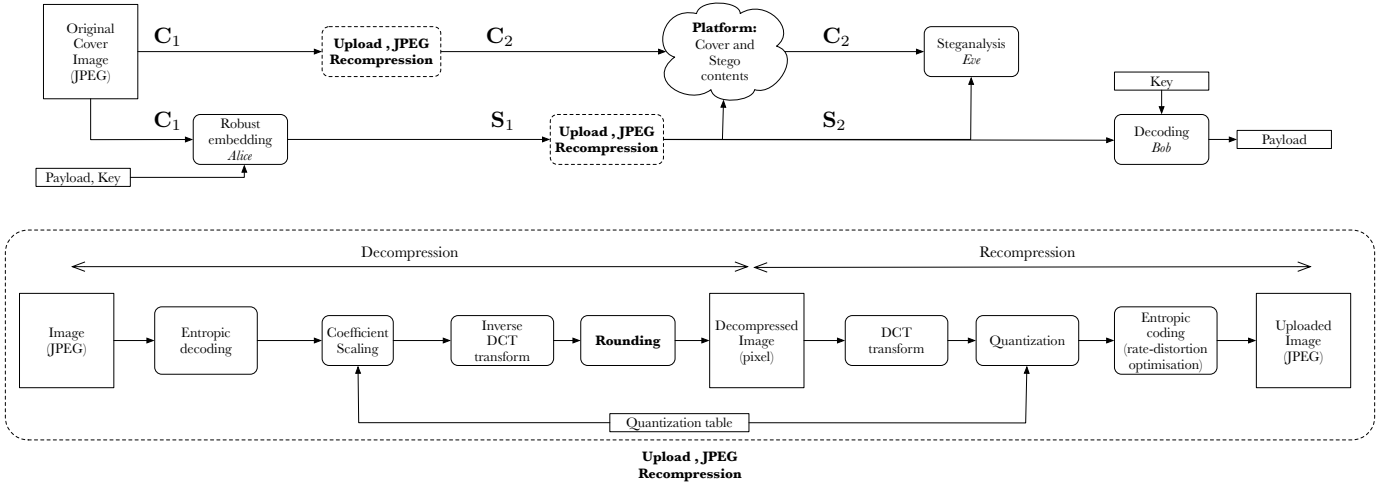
Original Cover Image (JPEG)

$\mathbf{C}_1$

Upload , JPEG Recompression

$\mathbf{C}_2$

Platform: Cover and Stego contents

$\mathbf{C}_2$

Steganalysis *Eve*

Key

$\mathbf{C}_1$

Robust embedding *Alice*

$\mathbf{S}_1$

Upload , JPEG Recompression

$\mathbf{S}_2$

Decoding *Bob*

Payload

Payload, Key

Decompression

Recompression

Image (JPEG)

Entropic decoding

Coefficient Scaling

Inverse DCT transform

Rounding

Decompressed Image (pixel)

DCT transform

Quantization

Entropic coding (rate-distortion optimisation)

Uploaded Image (JPEG)

Quantization table

Upload , JPEG Recompression